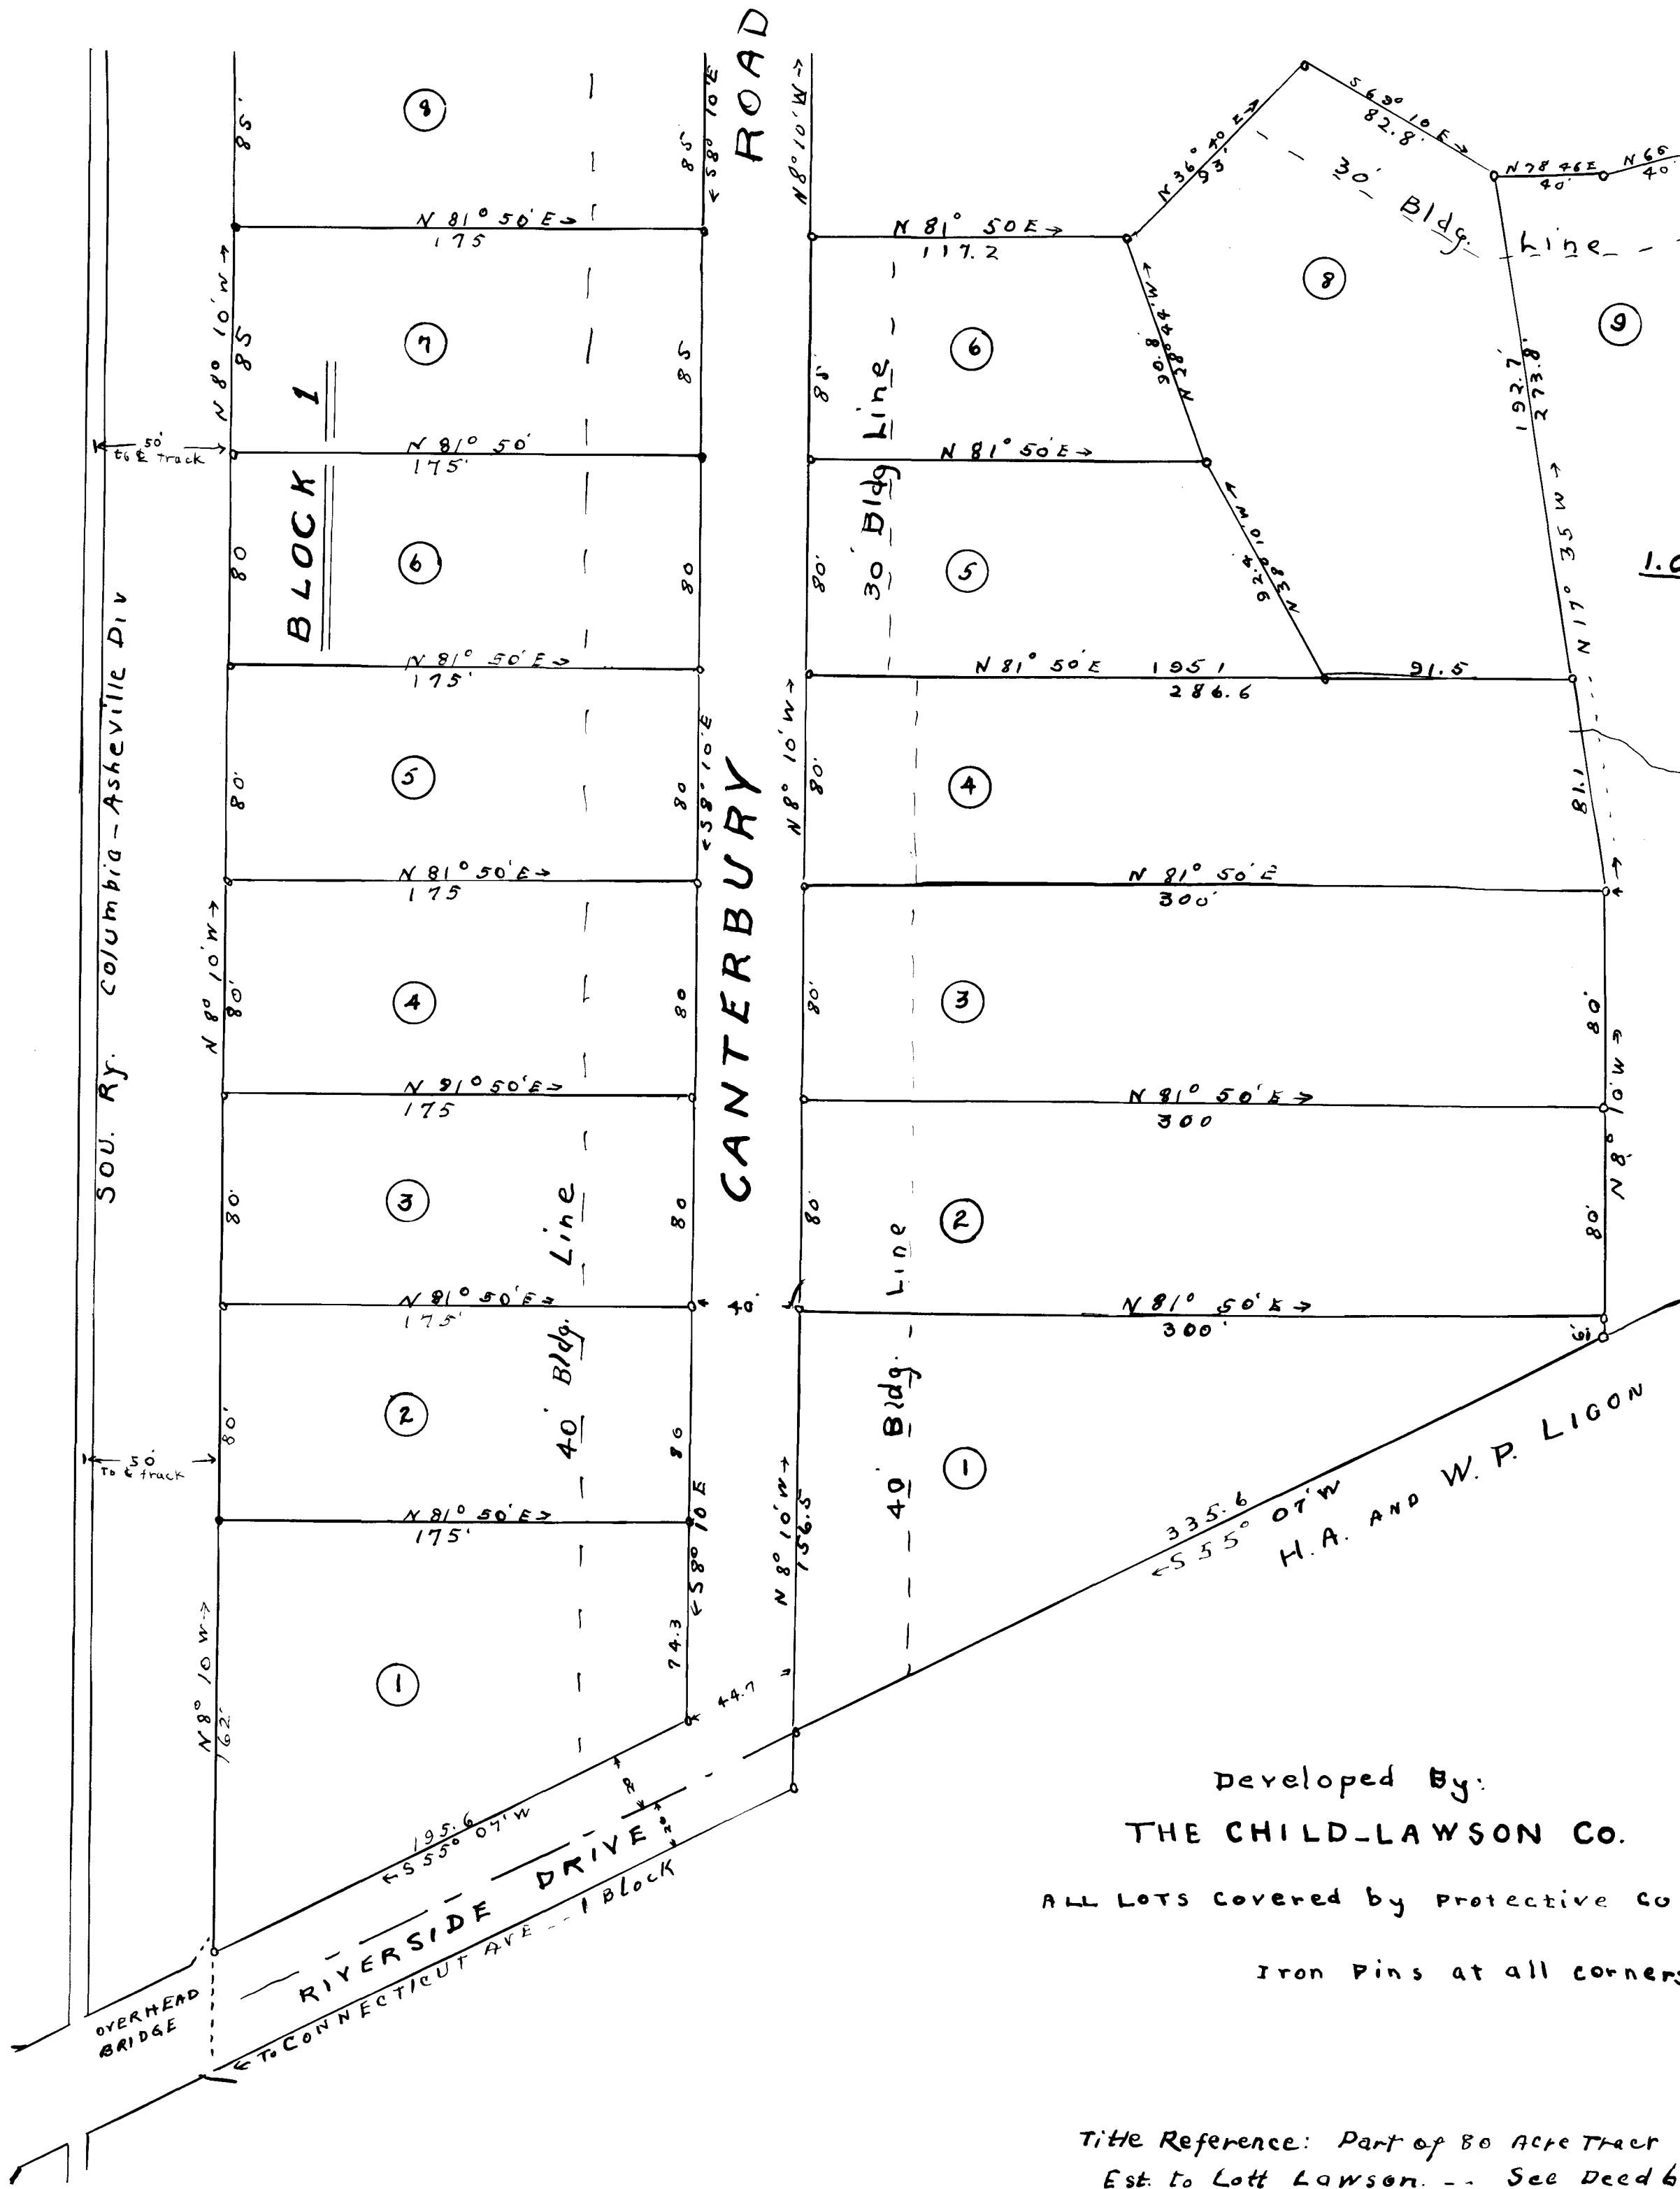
CANTERBURY ROAD

BLOCK 1

SOU. Ry. Columbia-Asheville Div

8
85'
85'
S 8° 10' E
N 81° 50' E
175
7
N 8° 10' W
85
85
50' to ℄ track
N 81° 50'
175'
6
80
80
N 81° 50' E
175'
5
80'
80
S 8° 10' E
N 81° 50' E
175
4
N 8° 10' W
80'
80
N 81° 50' E
175
3
80'
80
N 81° 50' E
175'
2
80'
86
50 To ℄ track
40' Bldg. Line
N 81° 50' E
175'
1
N 8° 10' W
162'
74.3
S 8° 10' E
44.7
195.6
S 55° 07' W
RIVERSIDE DRIVE
To CONNECTICUT AVE -- 1 Block
OVERHEAD BRIDGE
40'

N 8° 10' W
N 81° 50 E
117.2
6
85'
30' Bldg. Line
N 81° 50' E
5
80'
N 81° 50' E
195.1
286.6
91.5
4
80'
N 8° 10' W
81.1
N 81° 50' E
300'
3
80'
N 81° 50' E
300
2
80
N 81° 50' E
300'
1
N 8° 10' W
156.5
40' Bldg. Line
80'
80'
N 8° 10' W
61
335.6
S 55° 07' W
H.A. AND W. P. LIGON

N 36° 40' E
93.
S 63° 10' E
82.8'
30' Bldg. Line
N 78 46 E
40'
N 66
40
8
90.8
N 28° 44' W
92.4
N 38° 10' W
9
192.7'
273.8'
N 17° 35 W
1.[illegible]

Developed By:
THE CHILD-LAWSON CO.

ALL LOTS Covered by Protective Co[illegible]

Iron Pins at all corner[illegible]

Title Reference: Part of 80 Acre Tract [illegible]
Est. to Lott Lawson. -- See Deed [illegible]